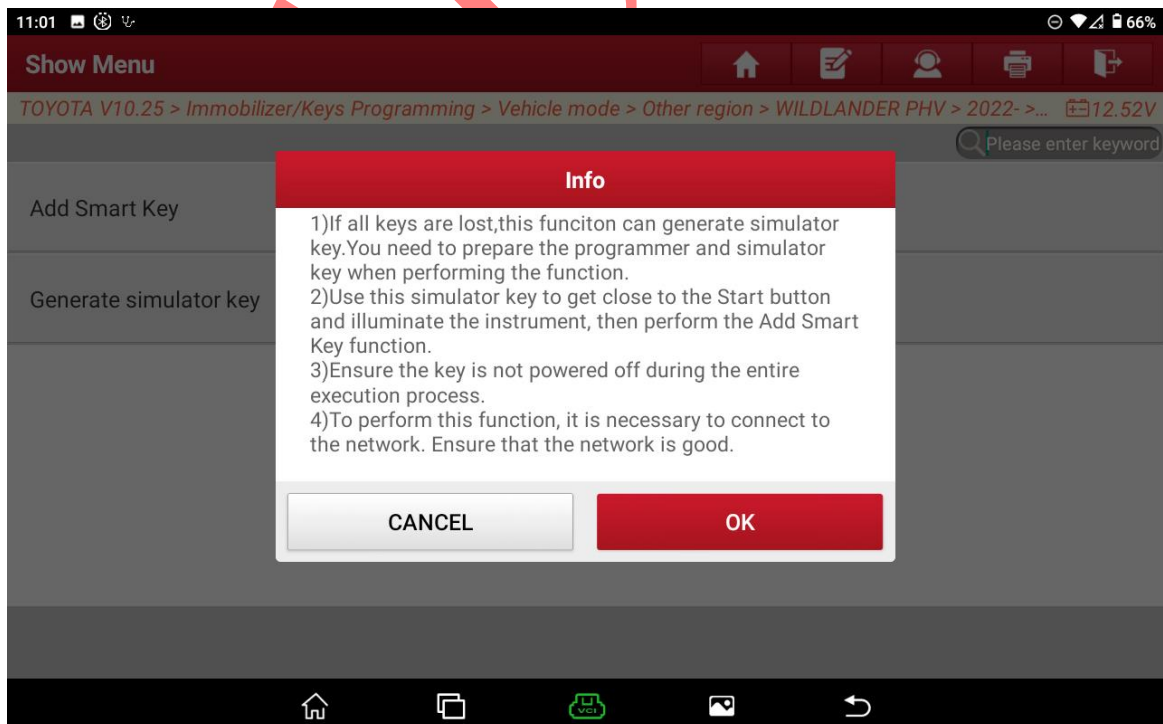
11:01 66%

Show Menu

TOYOTA V10.25 > Immobilizer/Keys Programming > Vehicle mode > Other region > WILDLANDER PHV > 2022- >... 12.52V

Please enter keyword

Add Smart Key

Generate simulator key

Info

1)If all keys are lost,this funciton can generate simulator key.You need to prepare the programmer and simulator key when performing the function.
2)Use this simulator key to get close to the Start button and illuminate the instrument, then perform the Add Smart Key function.
3)Ensure the key is not powered off during the entire execution process.
4)To perform this function, it is necessary to connect to the network. Ensure that the network is good.

CANCEL

OK

VCI